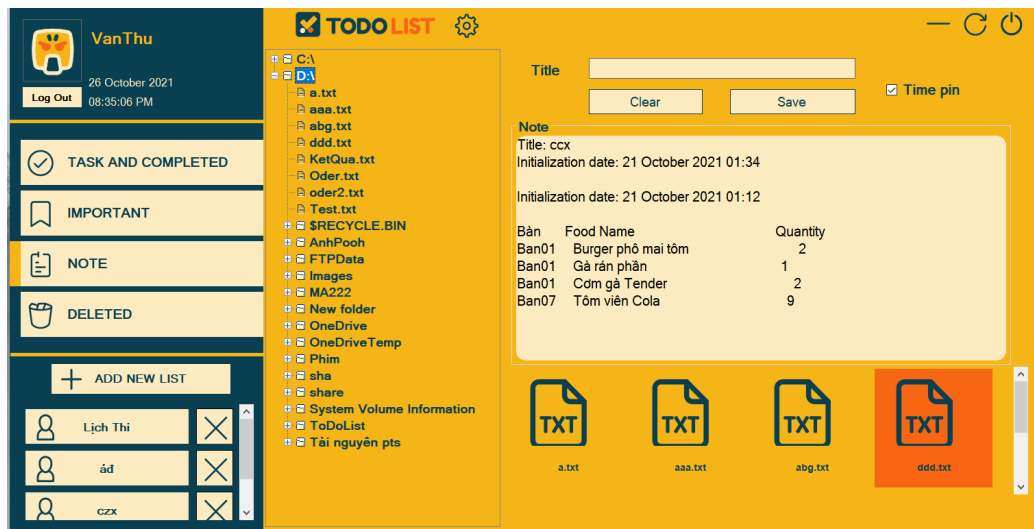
VanThu

26 October 2021
08:35:06 PM

Log Out

TASK AND COMPLETED

IMPORTANT

NOTE

DELETED

ADD NEW LIST

Lịch Thi

ád

czx

TODOLIST

C:\
D:\
a.txt
aaa.txt
abg.txt
ddd.txt
KetQua.txt
Oder.txt
oder2.txt
Test.txt
$RECYCLE.BIN
AnhPooh
FTPData
Images
MA222
New folder
OneDrive
OneDriveTemp
Phim
sha
share
System Volume Information
ToDoList
Tài nguyên pts

Title

Clear

Save

Time pin

Note

Title: ccx
Initialization date: 21 October 2021 01:34

Initialization date: 21 October 2021 01:12

| Bàn | Food Name | Quantity |
|---|---|---|
| Ban01 | Burger phô mai tôm | 2 |
| Ban01 | Gà rán phần | 1 |
| Ban01 | Cơm gà Tender | 2 |
| Ban07 | Tôm viên Cola | 9 |

TXT
a.txt
TXT
aaa.txt
TXT
abg.txt
TXT
ddd.txt